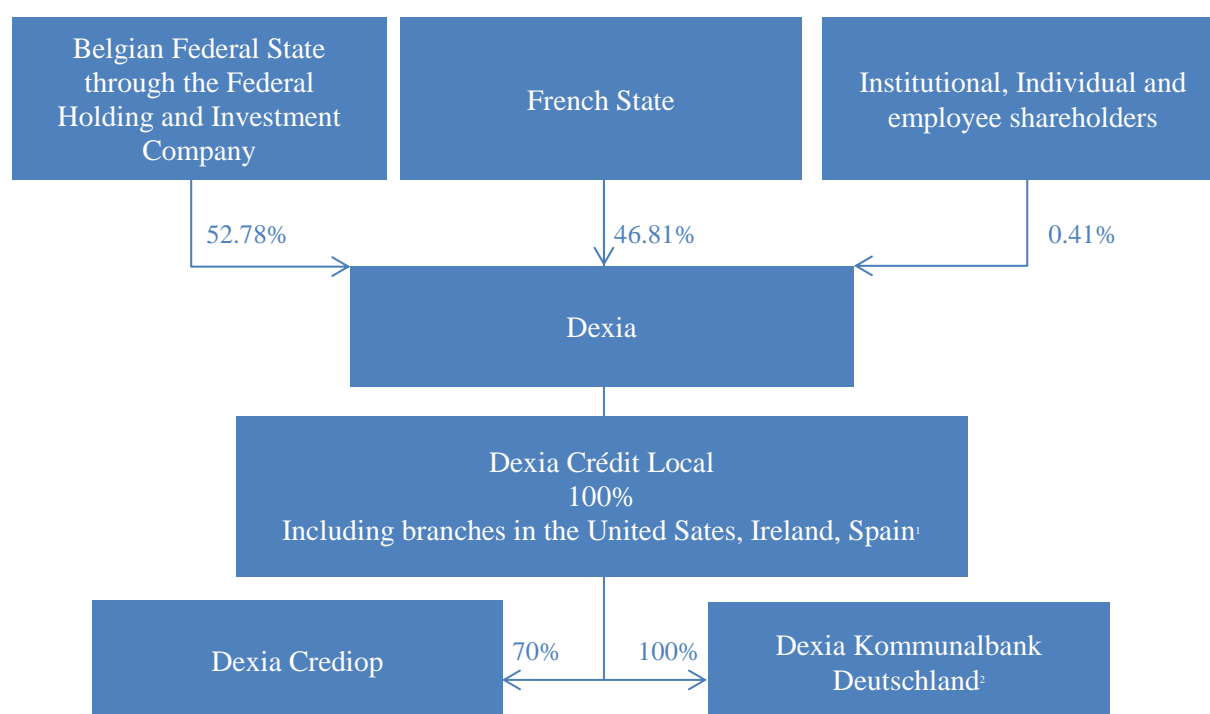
Belgian Federal State through the Federal Holding and Investment Company

French State

Institutional, Individual and employee shareholders

52.78%

46.81%

0.41%

Dexia

Dexia Crédit Local
100%
Including branches in the United Sates, Ireland, Spain$^1$

Dexia Crediop

70%

100%

Dexia Kommunalbank Deutschland$^2$